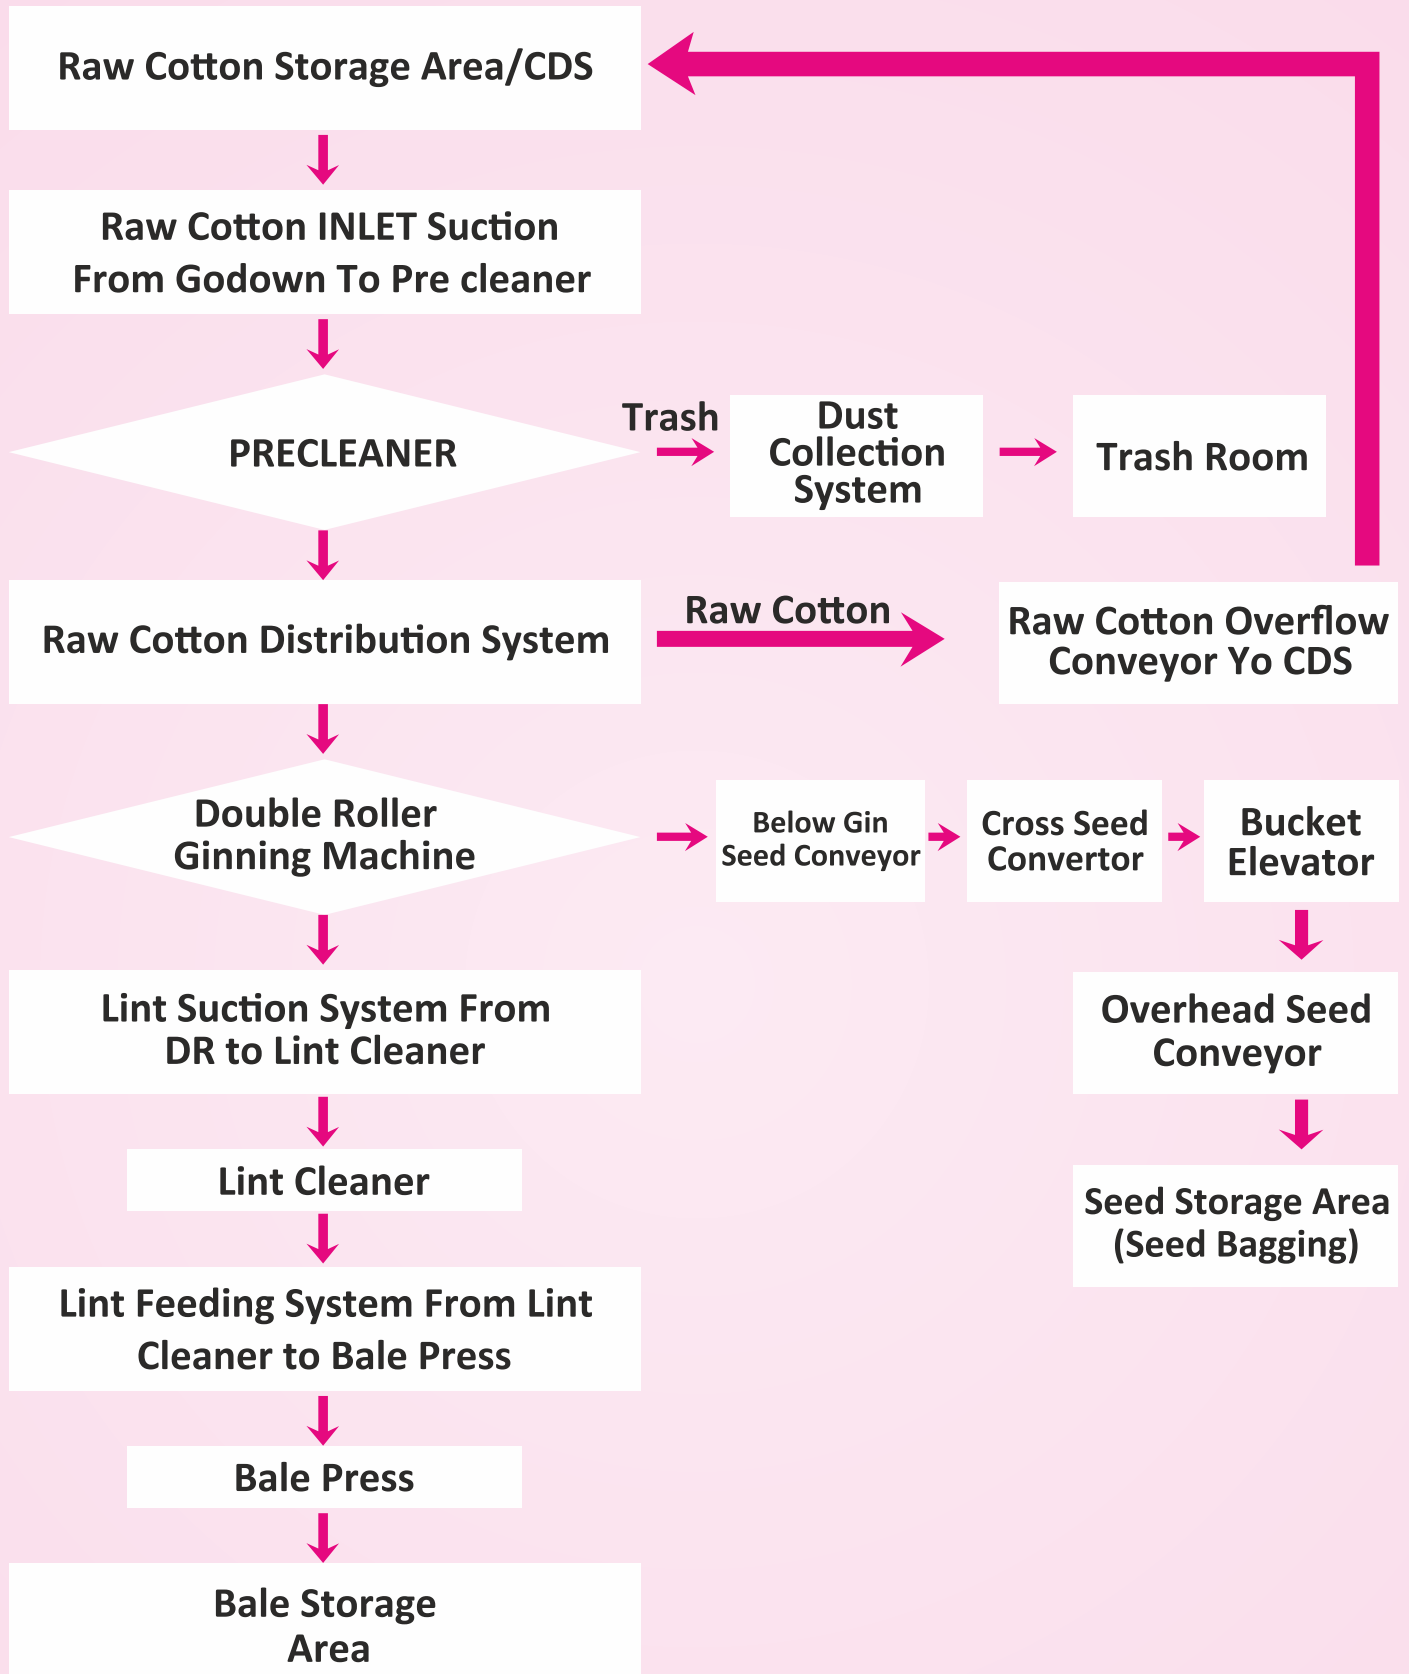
Raw Cotton Storage Area/CDS

Raw Cotton INLET Suction From Godown To Pre cleaner

PRECLEANER

Trash

Dust Collection System

Trash Room

Raw Cotton Distribution System

Raw Cotton

Raw Cotton Overflow Conveyor Yo CDS

Double Roller Ginning Machine

Below Gin Seed Conveyor

Cross Seed Convertor

Bucket Elevator

Overhead Seed Conveyor

Seed Storage Area (Seed Bagging)

Lint Suction System From DR to Lint Cleaner

Lint Cleaner

Lint Feeding System From Lint Cleaner to Bale Press

Bale Press

Bale Storage Area